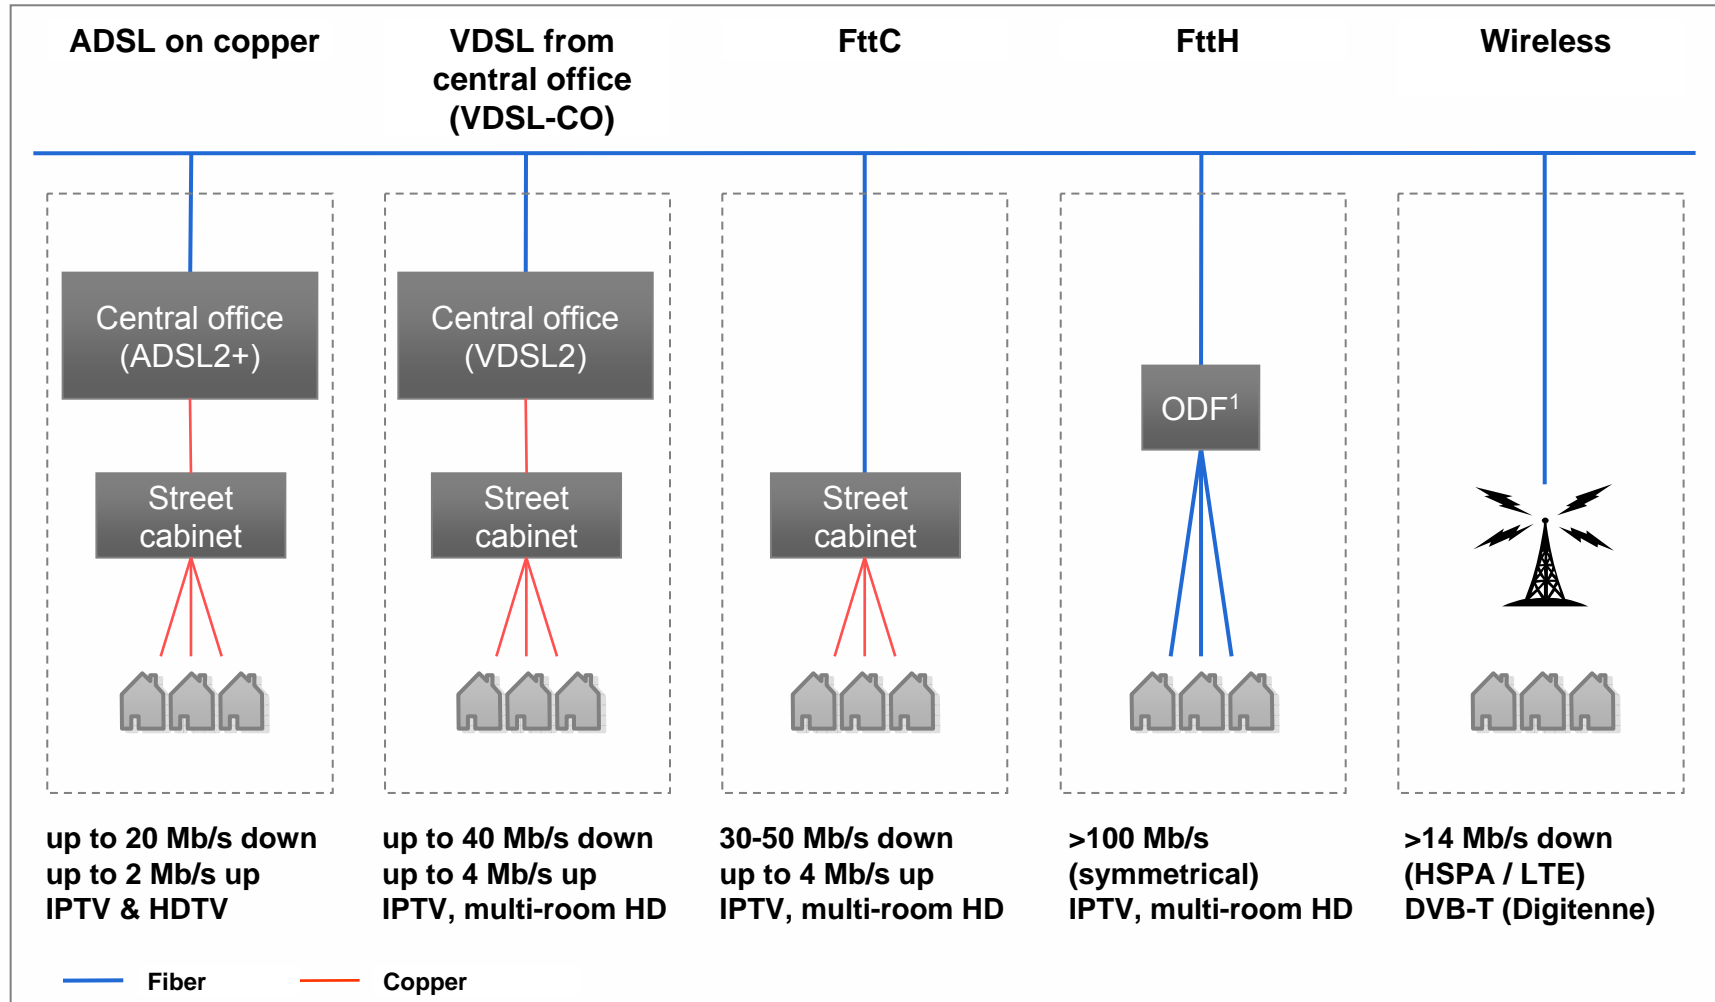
ADSL on copper

VDSL from central office (VDSL-CO)

FttC

FttH

Wireless

Central office (ADSL2+)

Street cabinet

Central office (VDSL2)

Street cabinet

Street cabinet

ODF$^1$

up to 20 Mb/s down
up to 2 Mb/s up
IPTV & HDTV

up to 40 Mb/s down
up to 4 Mb/s up
IPTV, multi-room HD

30-50 Mb/s down
up to 4 Mb/s up
IPTV, multi-room HD

>100 Mb/s
(symmetrical)
IPTV, multi-room HD

>14 Mb/s down
(HSPA / LTE)
DVB-T (Digitenne)

Fiber

Copper